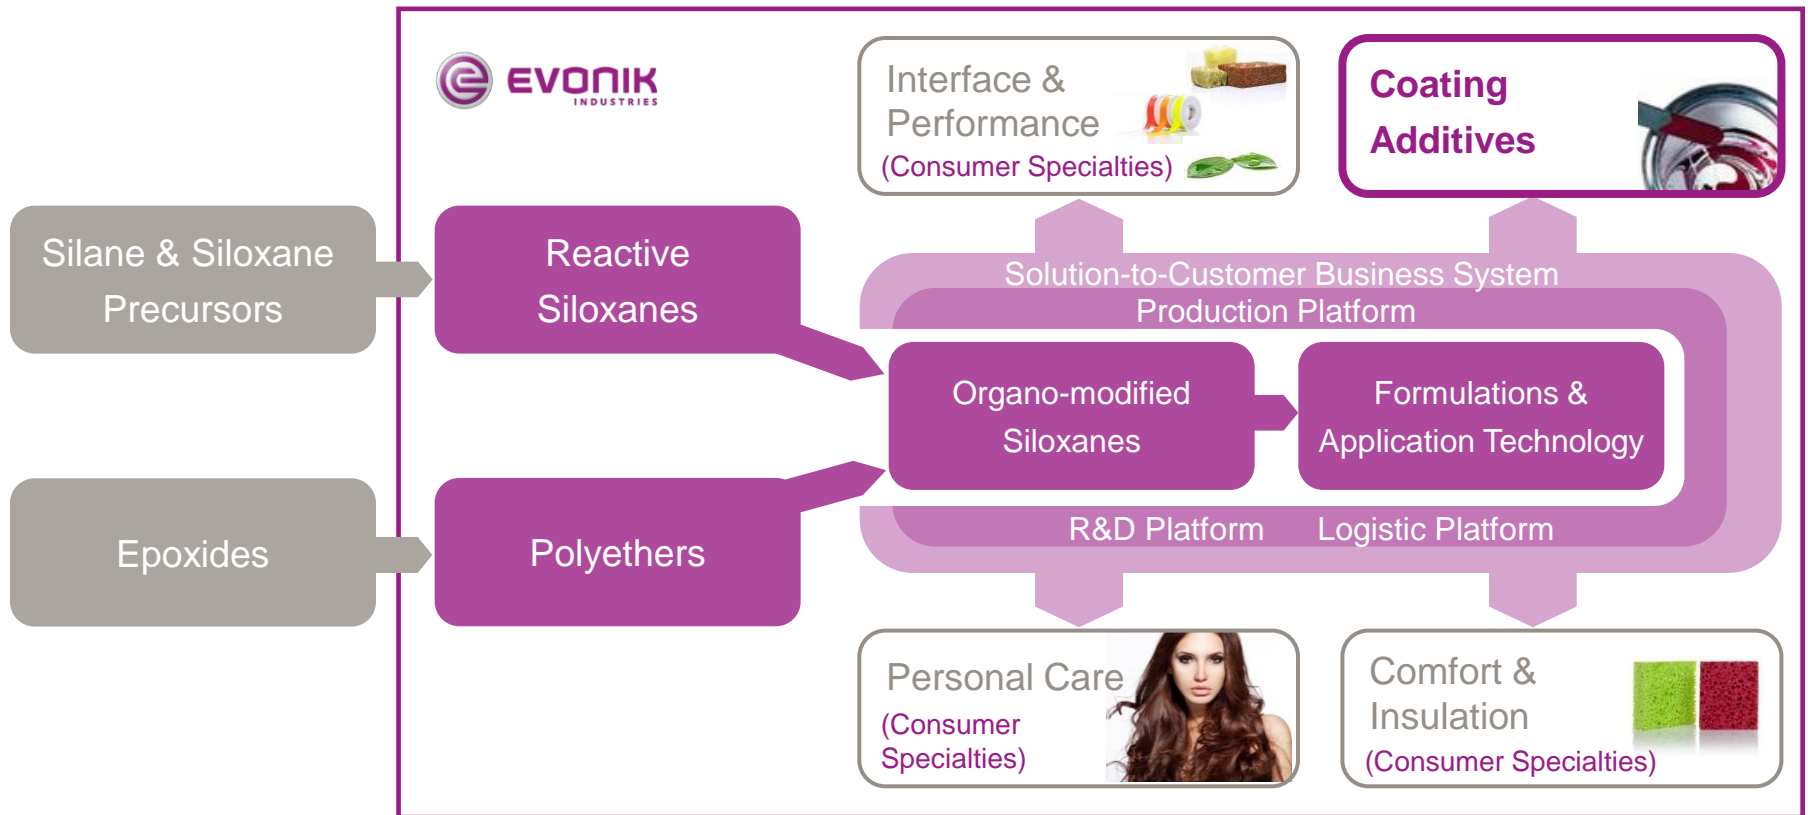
EVONIK INDUSTRIES

Interface & Performance (Consumer Specialties)

Coating Additives

Silane & Siloxane Precursors

Reactive Siloxanes

Solution-to-Customer Business System

Production Platform

Organo-modified Siloxanes

Formulations & Application Technology

Epoxides

Polyethers

R&D Platform

Logistic Platform

Personal Care (Consumer Specialties)

Comfort & Insulation (Consumer Specialties)